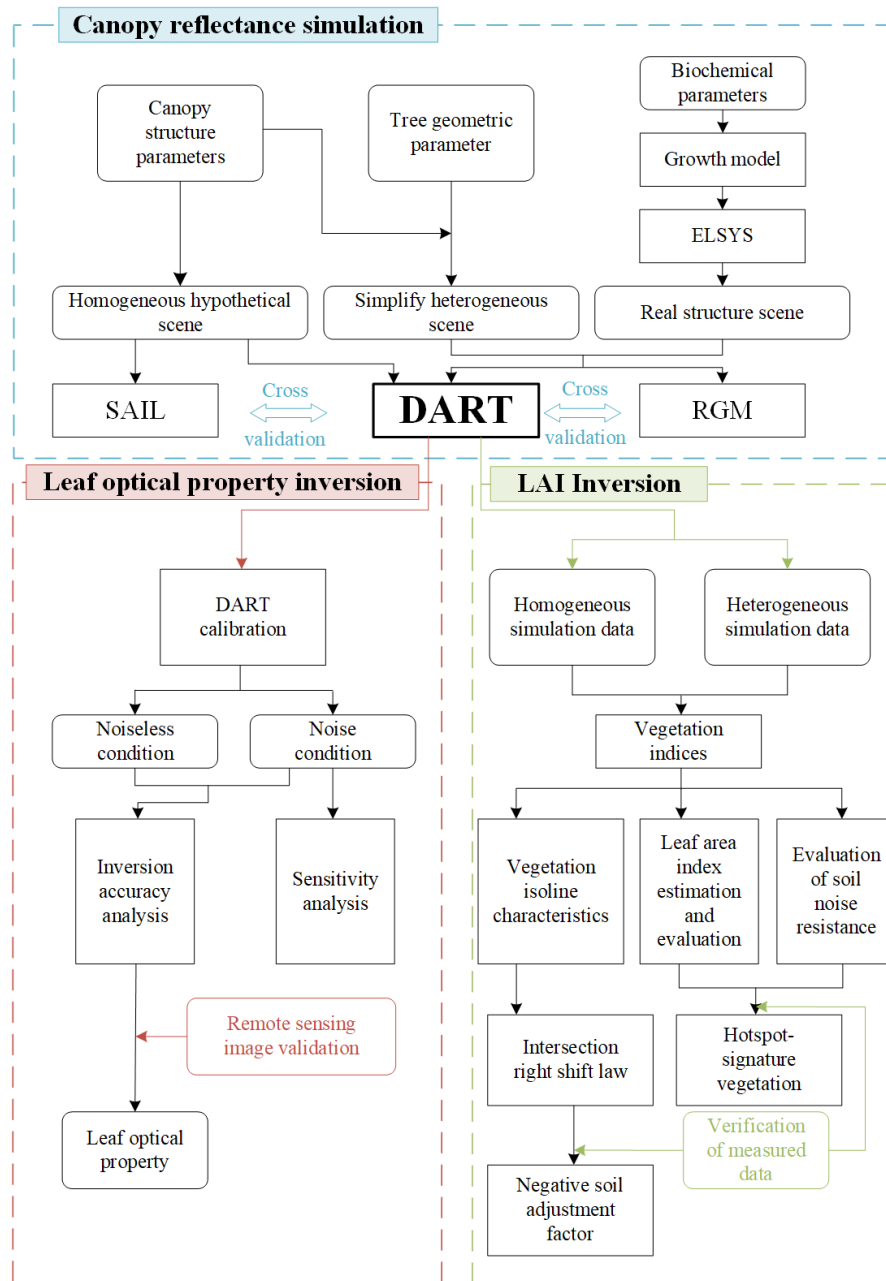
Canopy reflectance simulation

Canopy structure parameters

Tree geometric parameter

Biochemical parameters

Growth model

ELSYS

Homogeneous hypothetical scene

Simplify heterogeneous scene

Real structure scene

SAIL

Cross validation

DART

Cross validation

RGM

Leaf optical property inversion

LAI Inversion

DART calibration

Noiseless condition

Noise condition

Inversion accuracy analysis

Sensitivity analysis

Remote sensing image validation

Leaf optical property

Homogeneous simulation data

Heterogeneous simulation data

Vegetation indices

Vegetation isoline characteristics

Leaf area index estimation and evaluation

Evaluation of soil noise resistance

Intersection right shift law

Hotspot-signature vegetation

Verification of measured data

Negative soil adjustment factor